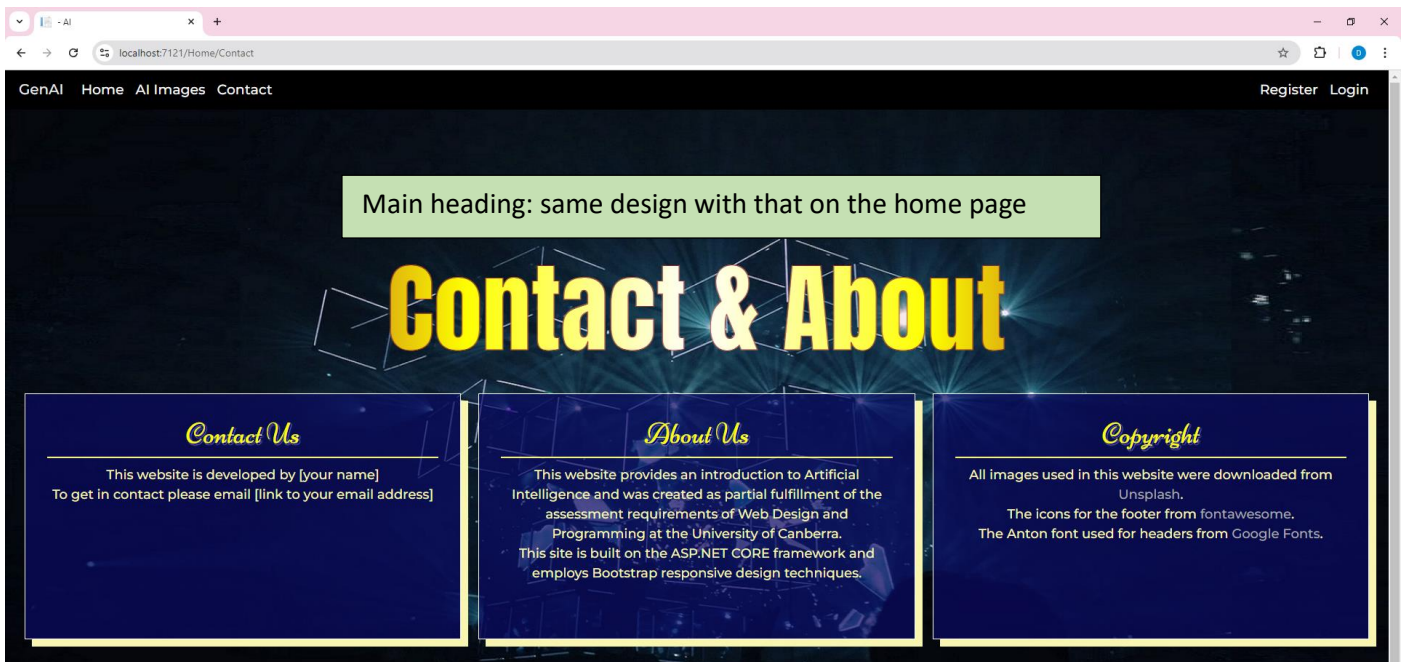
- AI

localhost:7121/Home/Contact

GenAI Home AI Images Contact

Register Login

Main heading: same design with that on the home page

Contact & About

Contact Us

This website is developed by [your name]
To get in contact please email [link to your email address]

About Us

This website provides an introduction to Artificial Intelligence and was created as partial fulfillment of the assessment requirements of Web Design and Programming at the University of Canberra.
This site is built on the ASP.NET CORE framework and employs Bootstrap responsive design techniques.

Copyright

All images used in this website were downloaded from Unsplash.
The icons for the footer from fontawesome.
The Anton font used for headers from Google Fonts.